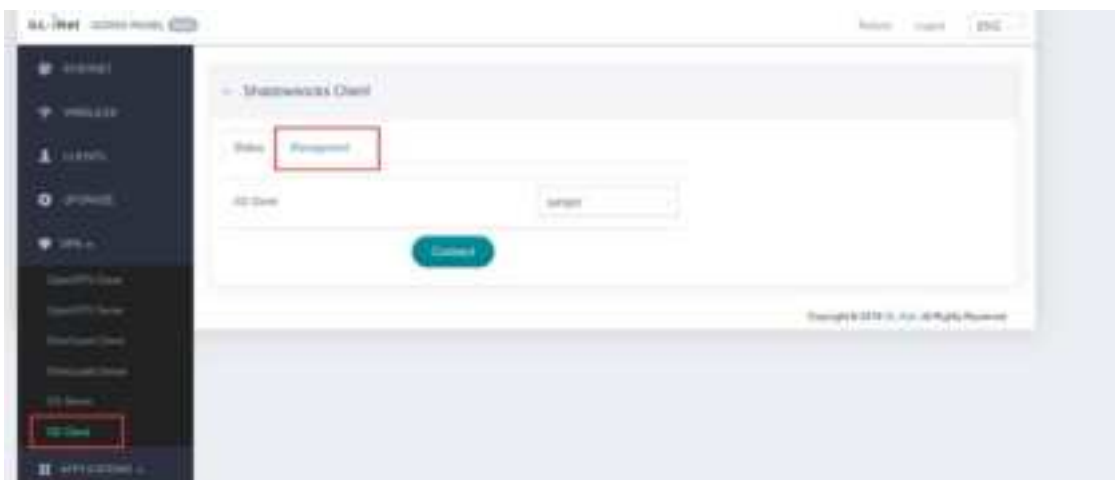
GL·iNet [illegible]

Reboot Logout ENG

INTERNET
WIRELESS
CLIENTS
UPGRADE
VPN
OpenVPN Client
OpenVPN Server
WireGuard Client
WireGuard Server
SS Server
SS Client
APPLICATIONS

Shadowsocks Client

Status Management

SS Client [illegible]

Connect

Copyright © 2019 GL.iNet. All Rights Reserved